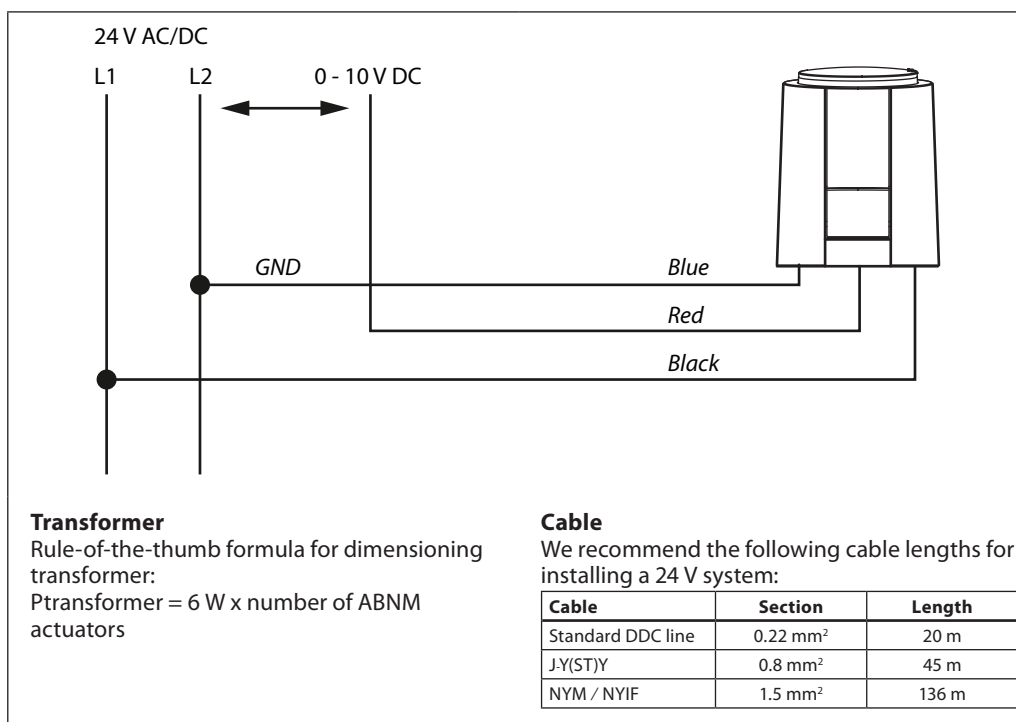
24 V AC/DC

L1 L2 0 - 10 V DC

GND

Blue

Red

Black

**Transformer**
Rule-of-the-thumb formula for dimensioning transformer:
Ptransformer = 6 W x number of ABNM actuators

**Cable**
We recommend the following cable lengths for installing a 24 V system:

| Cable | Section | Length |
|---|---|---|
| Standard DDC line | 0.22 mm$^2$ | 20 m |
| J-Y(ST)Y | 0.8 mm$^2$ | 45 m |
| NYM / NYIF | 1.5 mm$^2$ | 136 m |